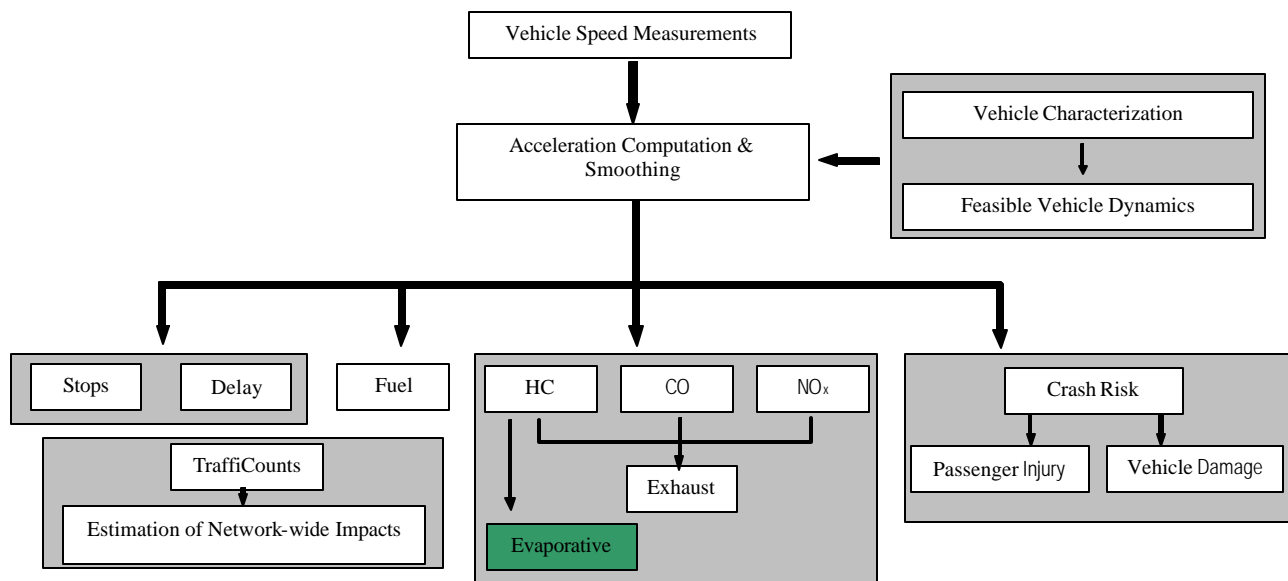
Vehicle Speed Measurements

Vehicle Characterization

Feasible Vehicle Dynamics

Acceleration Computation & Smoothing

Stops

Delay

Fuel

HC

CO

$NO_x$

Crash Risk

TraffiCounts

Estimation of Network-wide Impacts

Exhaust

Evaporative

Passenger Injury

Vehicle Damage